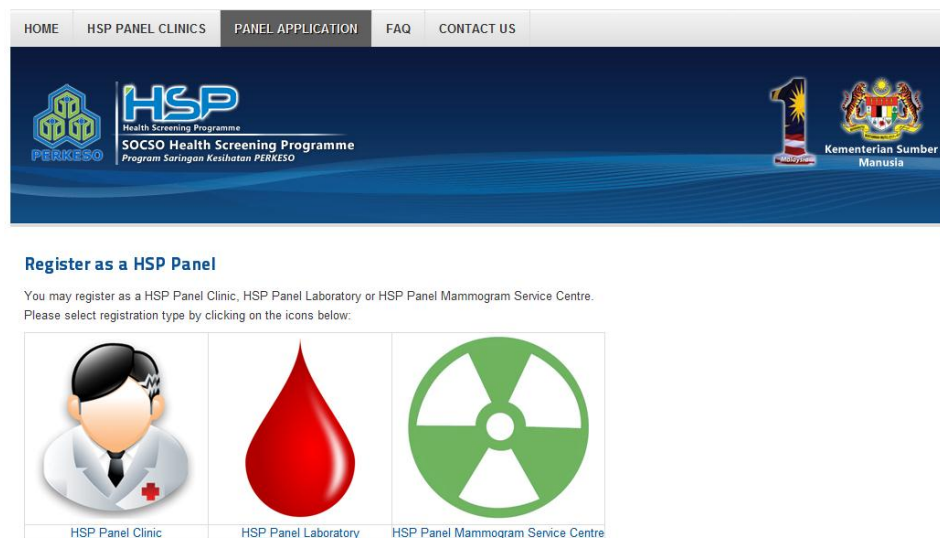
HOME | HSP PANEL CLINICS | PANEL APPLICATION | FAQ | CONTACT US

PERKESO

HSP
Health Screening Programme
SOCSO Health Screening Programme
Program Saringan Kesihatan PERKESO

1
Malaysia

Kementerian Sumber Manusia

Register as a HSP Panel

You may register as a HSP Panel Clinic, HSP Panel Laboratory or HSP Panel Mammogram Service Centre. Please select registration type by clicking on the icons below:

| HSP Panel Clinic | HSP Panel Laboratory | HSP Panel Mammogram Service Centre |
|---|---|---|